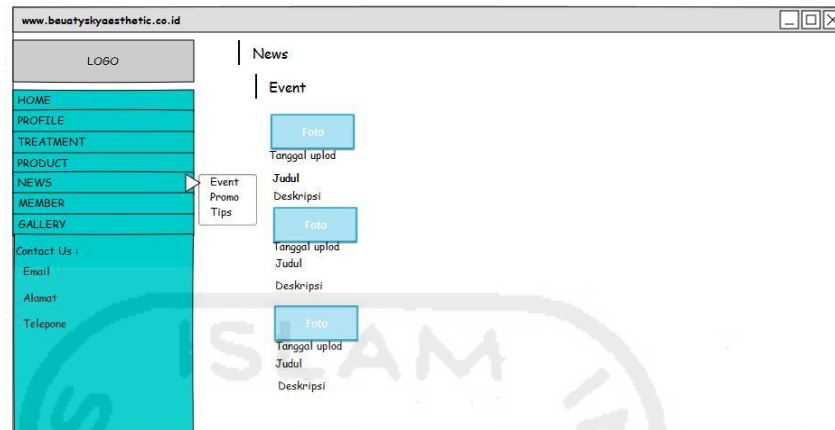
www.beuatyskyaesthetic.co.id

LOGO

HOME
PROFILE
TREATMENT
PRODUCT
NEWS
MEMBER
GALLERY

Event
Promo
Tips

Contact Us :
Email
Alamat
Telepone

News

Event

Foto
Tanggal uplod
Judul
Deskripsi

Foto
Tanggal uplod
Judul
Deskripsi

Foto
Tanggal uplod
Judul
Deskripsi

ISLAM